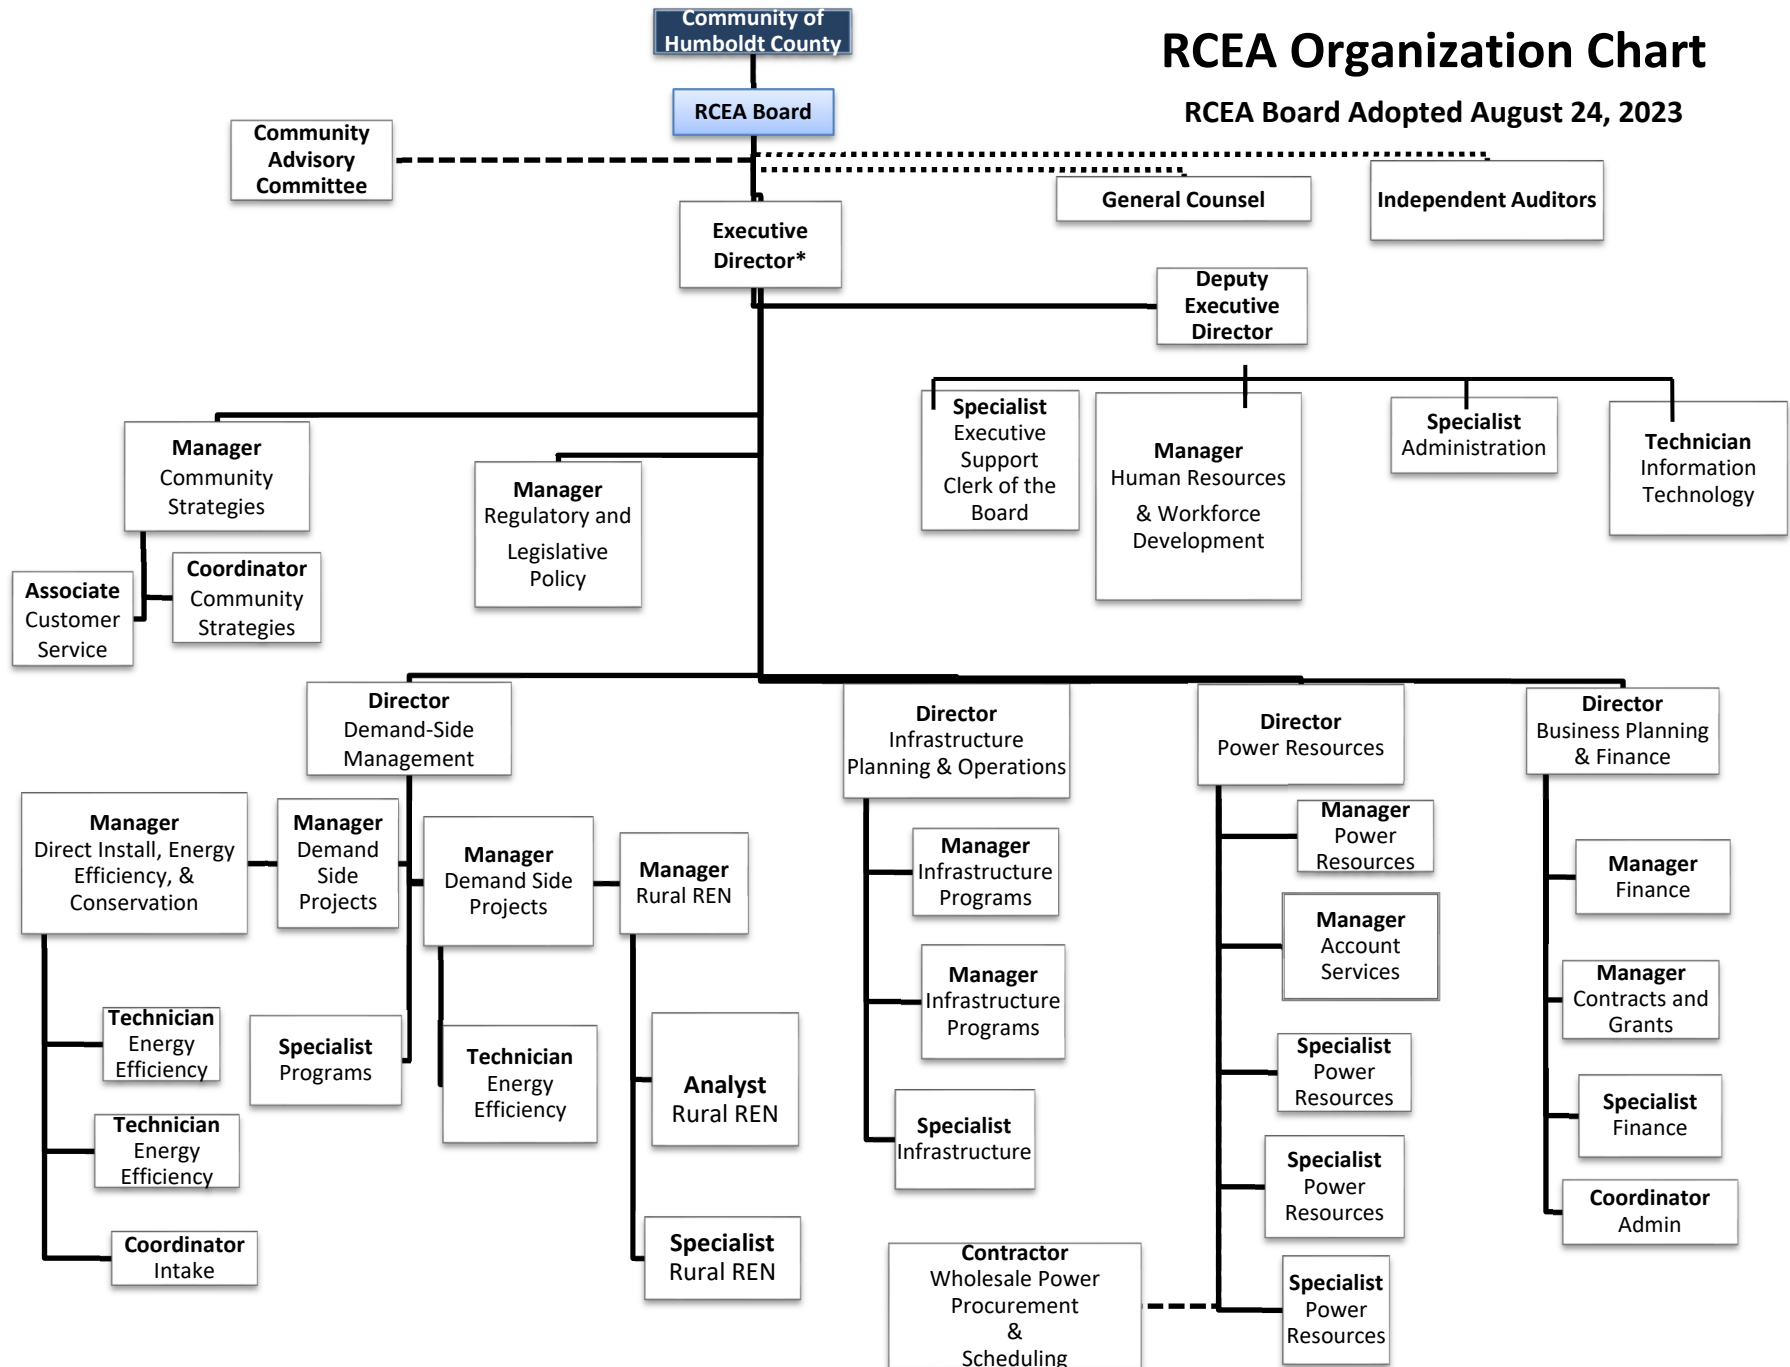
Community of Humboldt County

RCEA Organization Chart

RCEA Board Adopted August 24, 2023

RCEA Board

Community Advisory Committee

General Counsel

Independent Auditors

Executive Director*

Deputy Executive Director

Specialist
Executive Support
Clerk of the Board

Manager
Human Resources
& Workforce Development

Specialist
Administration

Technician
Information Technology

Manager
Community Strategies

Manager
Regulatory and Legislative Policy

Associate
Customer Service

Coordinator
Community Strategies

Director
Demand-Side Management

Director
Infrastructure Planning & Operations

Director
Power Resources

Director
Business Planning & Finance

Manager
Direct Install, Energy Efficiency, & Conservation

Manager
Demand Side Projects

Manager
Demand Side Projects

Manager
Rural REN

Manager
Infrastructure Programs

Manager
Power Resources

Manager
Finance

Manager
Account Services

Manager
Infrastructure Programs

Manager
Contracts and Grants

Technician
Energy Efficiency

Specialist
Programs

Technician
Energy Efficiency

Analyst
Rural REN

Specialist
Power Resources

Specialist
Finance

Technician
Energy Efficiency

Specialist
Infrastructure

Specialist
Power Resources

Coordinator
Admin

Coordinator
Intake

Specialist
Rural REN

Contractor
Wholesale Power Procurement
&
Scheduling

Specialist
Power Resources